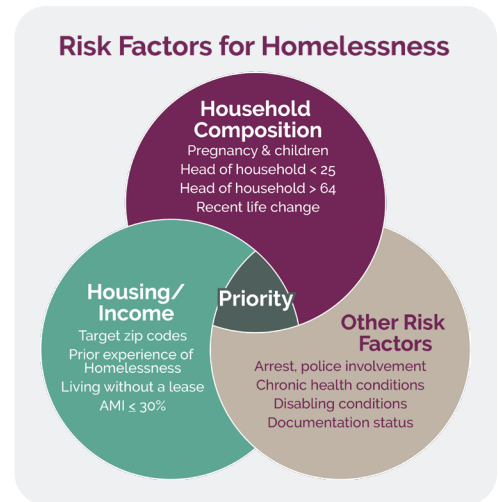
Risk Factors for Homelessness

Household Composition
Pregnancy & children
Head of household < 25
Head of household > 64
Recent life change

Housing/ Income
Target zip codes
Prior experience of Homelessness
Living without a lease
AMI $\leq$ 30%

Priority

Other Risk Factors
Arrest, police involvement
Chronic health conditions
Disabling conditions
Documentation status